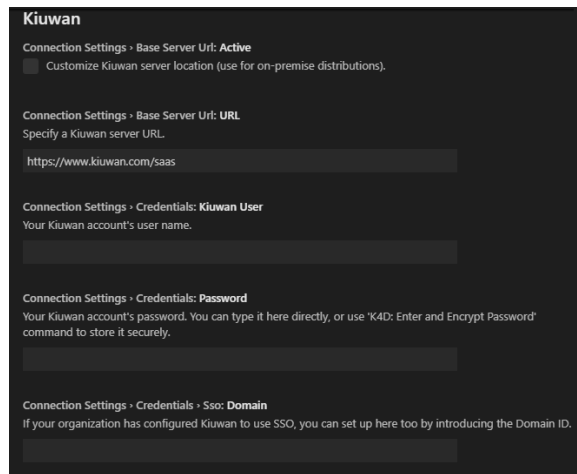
Kiuwan

Connection Settings › Base Server Url: Active
Customize Kiuwan server location (use for on-premise distributions).

Connection Settings › Base Server Url: URL
Specify a Kiuwan server URL.

https://www.kiuwan.com/saas

Connection Settings › Credentials: Kiuwan User
Your Kiuwan account's user name.

Connection Settings › Credentials: Password
Your Kiuwan account's password. You can type it here directly, or use 'K4D: Enter and Encrypt Password' command to store it securely.

Connection Settings › Credentials › Sso: Domain
If your organization has configured Kiuwan to use SSO, you can set up here too by introducing the Domain ID.